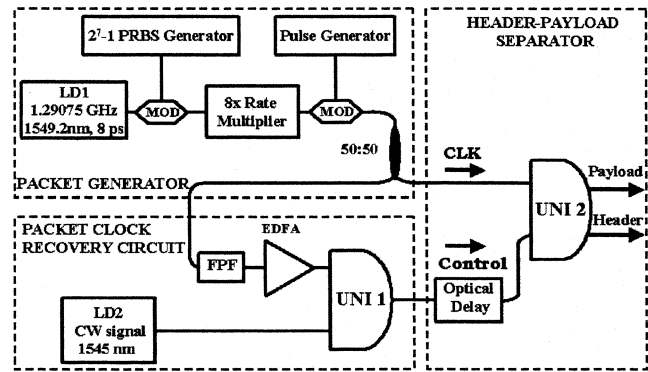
HEADER-PAYLOAD SEPARATOR

$2^7$-1 PRBS Generator

Pulse Generator

LD1
1.29075 GHz
1549.2nm, 8 ps

MOD

8x Rate Multiplier

MOD

50:50

PACKET GENERATOR

CLK

Payload

UNI 2

Header

PACKET CLOCK RECOVERY CIRCUIT

EDFA

FPF

Control

UNI 1

Optical Delay

LD2
CW signal
1545 nm